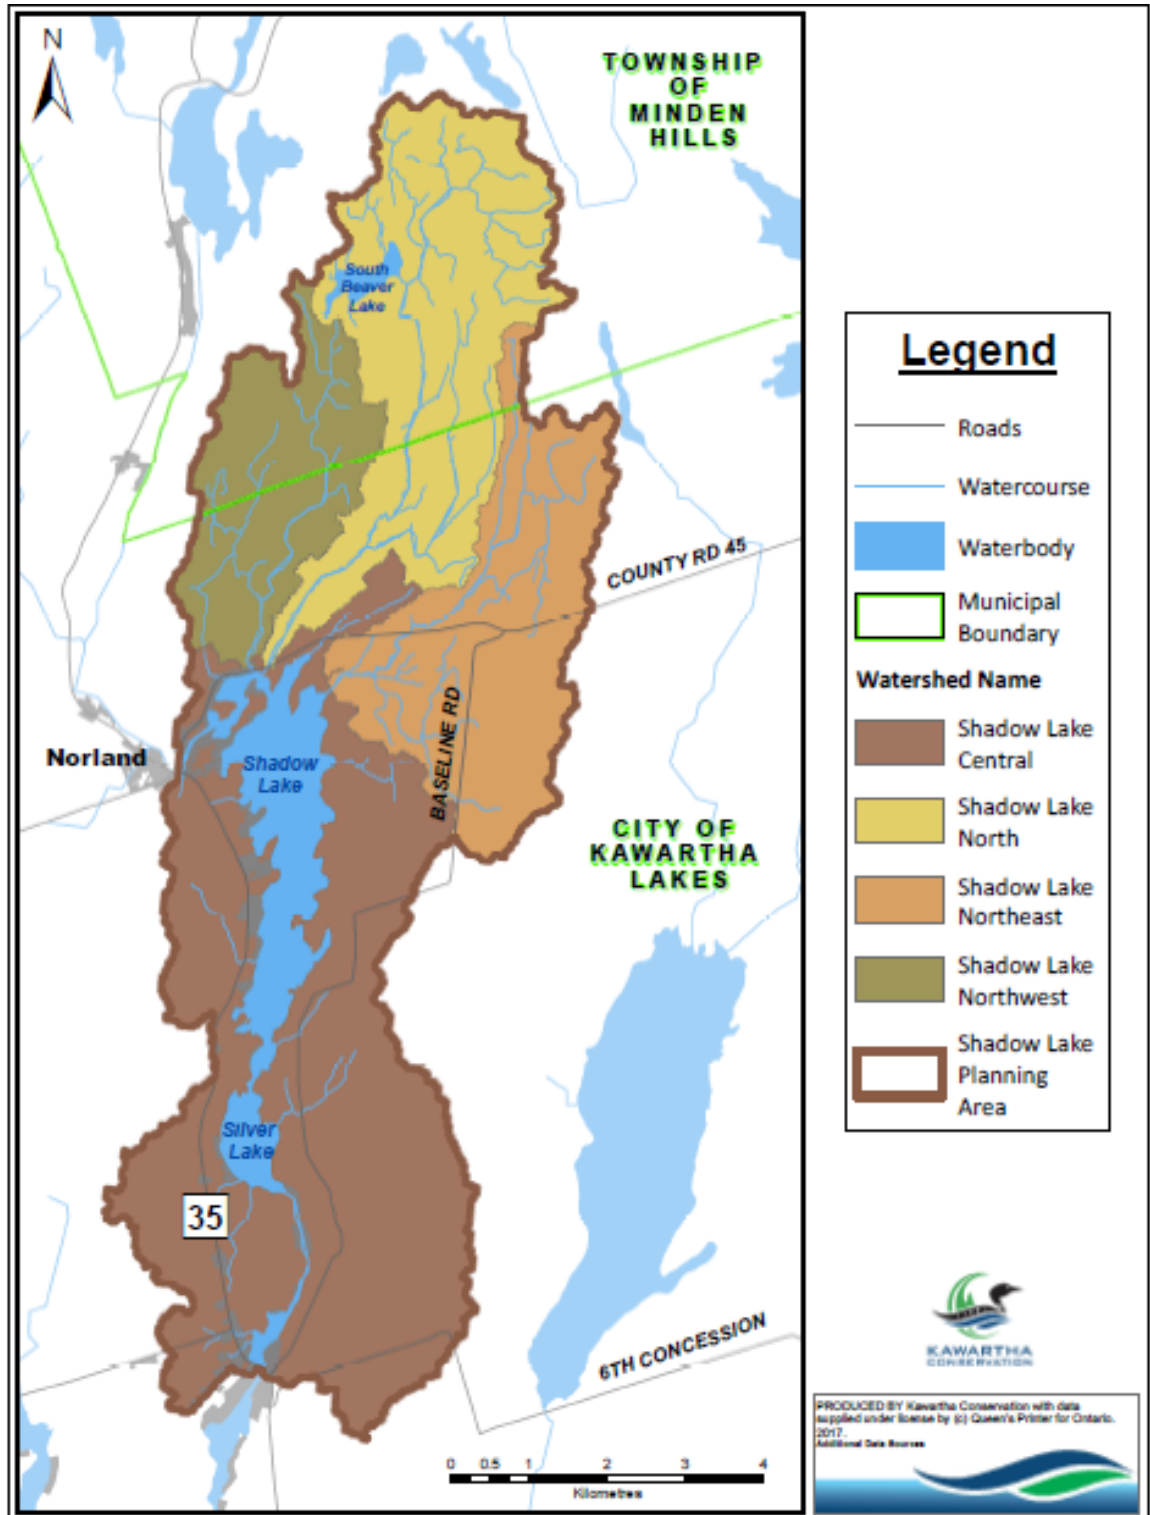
N

TOWNSHIP OF MINDEN HILLS

South Beaver Lake

COUNTY RD 45

Norland

Shadow Lake

BASELINE RD

CITY OF KAWARTHA LAKES

Silver Lake

35

6TH CONCESSION

0 0.5 1 2 3 4
Kilometres

Legend

Roads

Watercourse

Waterbody

Municipal Boundary

Watershed Name

Shadow Lake Central

Shadow Lake North

Shadow Lake Northeast

Shadow Lake Northwest

Shadow Lake Planning Area

KAWARTHA CONSERVATION

PRODUCED BY Kawartha Conservation with data supplied under license by (c) Queen's Printer for Ontario, 2017.
Additional Data Sources